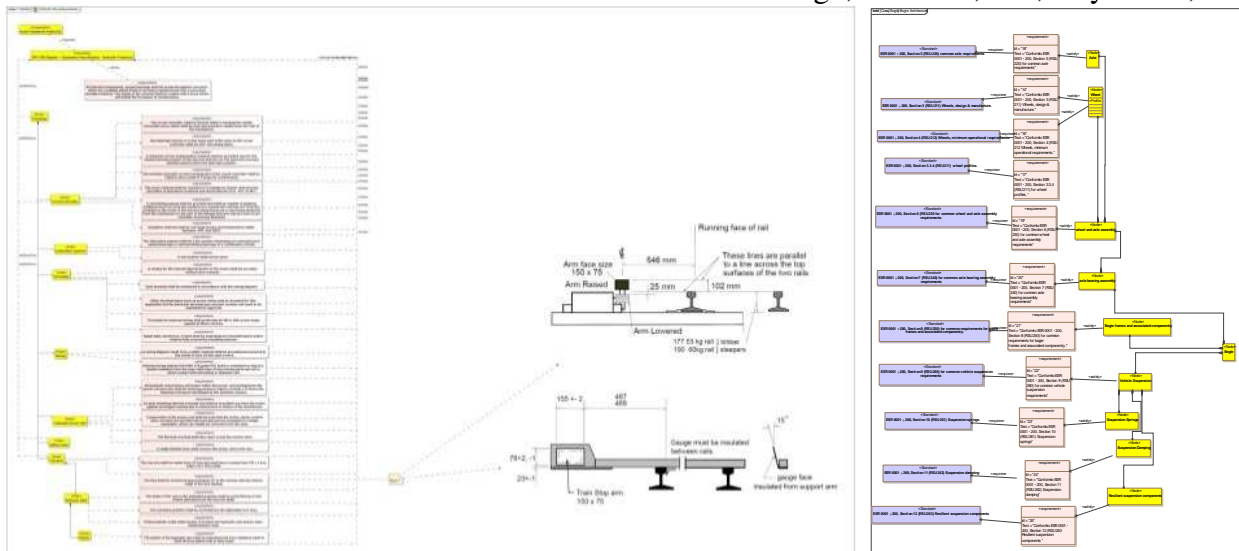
Running face of rail

Arm face size
150 x 75

546 mm

These lines are parallel to a line across the top surfaces of the two rails

Arm Raised

25 mm

102 mm

Arm Lowered

177 53 kg rail | timber
150 60kg rail | sleepers

155 +- 2

467
469

76+2, -1

23+-1

Gauge must be insulated between rails.

15°

gauge face insulated from support arm

Train Stop arm
150 x 75

«Section»
ESR 0001 – 200, Section 5 (RSU230) common axle requirements

«requirement»
Id = "18"
Text = "Conform to ESR 0001 - 200, Section 5 (RSU 230) for common axle requirements"

«requires»

«satisfy»

«Node»
Axle

«Section»
ESR 0001 – 200, Section 3 (RSU231) Wheels, design & manufacture

«requirement»
Id = "19"
Text = "Conform to ESR 0001 - 200, Section 3 (RSU 231) Wheels, design & manufacture."

«Node»
Wheel Profiles

«Section»
ESR 0001 – 200, Section 4 (RSU232) Wheels, minimum operational requirements

«requirement»
Id = "20"
Text = "Conform to ESR 0001 - 200, Section 4 (RSU 232) Wheels, minimum operational requirements."

«Section»
ESR 0001 – 200, Section 3.3.4 (RSU231) wheel profiles

«requirement»
Id = "21"
Text = "Conform to ESR 0001 - 200, Section 3.3.4 (RSU231) for wheel profiles."

«Section»
ESR 0001 – 200, Section 6 (RSU235) for common wheel and axle assembly requirements

«requirement»
Id = "19"
Text = "Conform to ESR 0001 - 200, Section 6 (RSU 235) for common wheel and axle assembly requirements"

«Node»
wheel and axle assembly

«Section»
ESR 0001 – 200, Section 7 (RSU236) for common axle bearing assembly requirements

«requirement»
Id = "20"
Text = "Conform to ESR 0001 - 200, Section 7 (RSU 236) for common axle bearing assembly requirements"

«Node»
axle bearing assembly

«Section»
ESR 0001 – 200, Section 8 (RSU238) for common requirements for bogie frames and associated components

«requirement»
Id = "21"
Text = "Conform to ESR 0001 - 200, Section 8 (RSU238) for common requirements for bogie frames and associated components."

«Node»
Bogie frames and associated components

«Node»
Bogie

«Section»
ESR 0001 – 200, Section 9 (RSU260) for common vehicle suspension requirements

«requirement»
Id = "22"
Text = "Conform to ESR 0001 - 200, Section 9 (RSU 260) for common vehicle suspension requirements"

«Node»
Vehicle Suspension

«Section»
ESR 0001 – 200, Section 10 (RSU261) Suspension springs

«requirement»
Id = "23"
Text = "Conform to ESR 0001 - 200, Section 10 (RSU 261) Suspension springs"

«Node»
Suspension Springs

«Node»
Suspension Damping

«Section»
ESR 0001 – 200, Section 11 (RSU262) Suspension damping

«requirement»
Id = "24"
Text = "Conform to ESR 0001 - 200, Section 11 (RSU 262) Suspension damping"

«Section»
ESR 0001 – 200, Section 12 (RSU263) Resilient suspension components

«requirement»
Id = "25"
Text = "Conform to ESR 0001 - 200, Section 12 (RSU263) Resilient suspension components"

«Node»
Resilient suspension components